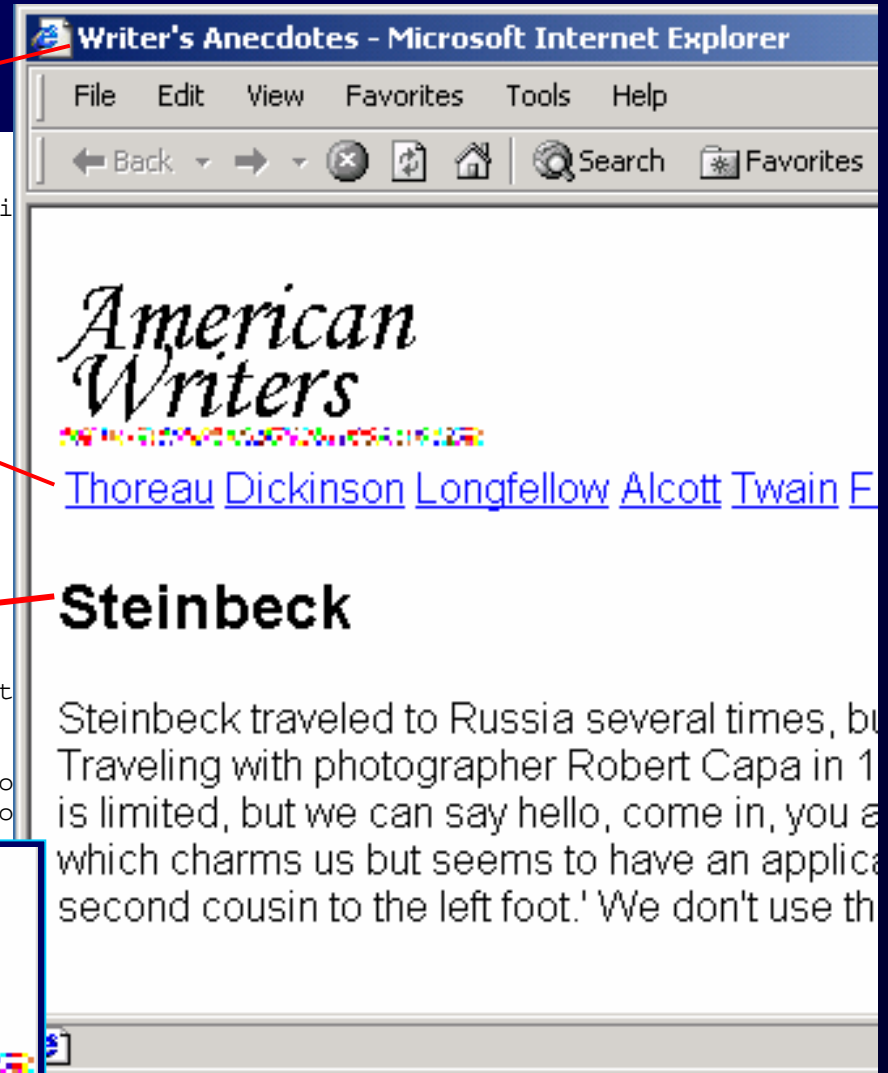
Writer's Anecdotes - Microsoft Internet Explorer

File Edit View Favorites Tools Help

Back Search Favorites

American Writers

Thoreau Dickinson Longfellow Alcott Twain F

Steinbeck

Steinbeck traveled to Russia several times, bu Traveling with photographer Robert Capa in 1 is limited, but we can say hello, come in, you a which charms us but seems to have an applica second cousin to the left foot.' We don't use th